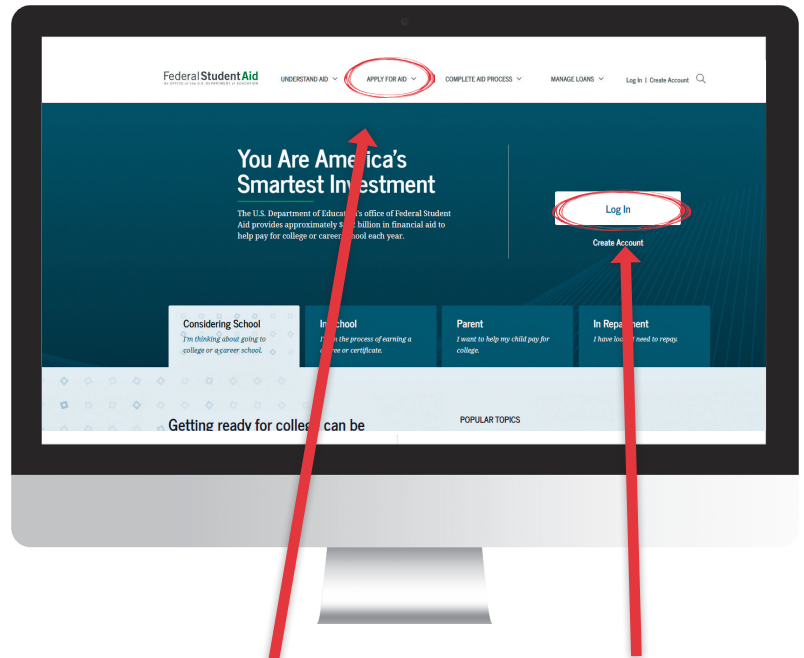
Federal Student Aid
AN OFFICE of the U.S. DEPARTMENT of EDUCATION

UNDERSTAND AID
APPLY FOR AID
COMPLETE AID PROCESS
MANAGE LOANS
Log In | Create Account

You Are America's Smartest Investment

The U.S. Department of Education's office of Federal Student Aid provides approximately $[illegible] billion in financial aid to help pay for college or career school each year.

Log In
Create Account

Considering School
I'm thinking about going to college or a career school.

In School
I'm in the process of earning a degree or certificate.

Parent
I want to help my child pay for college.

In Repayment
I have loans I need to repay.

Getting ready for college can be

POPULAR TOPICS